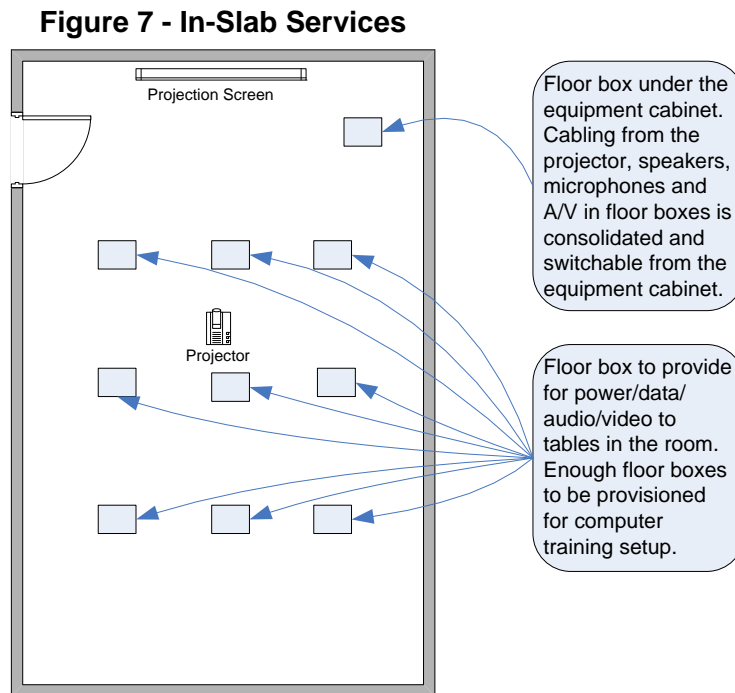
Figure 7 - In-Slab Services

Projection Screen

Projector

Floor box under the equipment cabinet. Cabling from the projector, speakers, microphones and A/V in floor boxes is consolidated and switchable from the equipment cabinet.

Floor box to provide for power/data/ audio/video to tables in the room. Enough floor boxes to be provisioned for computer training setup.